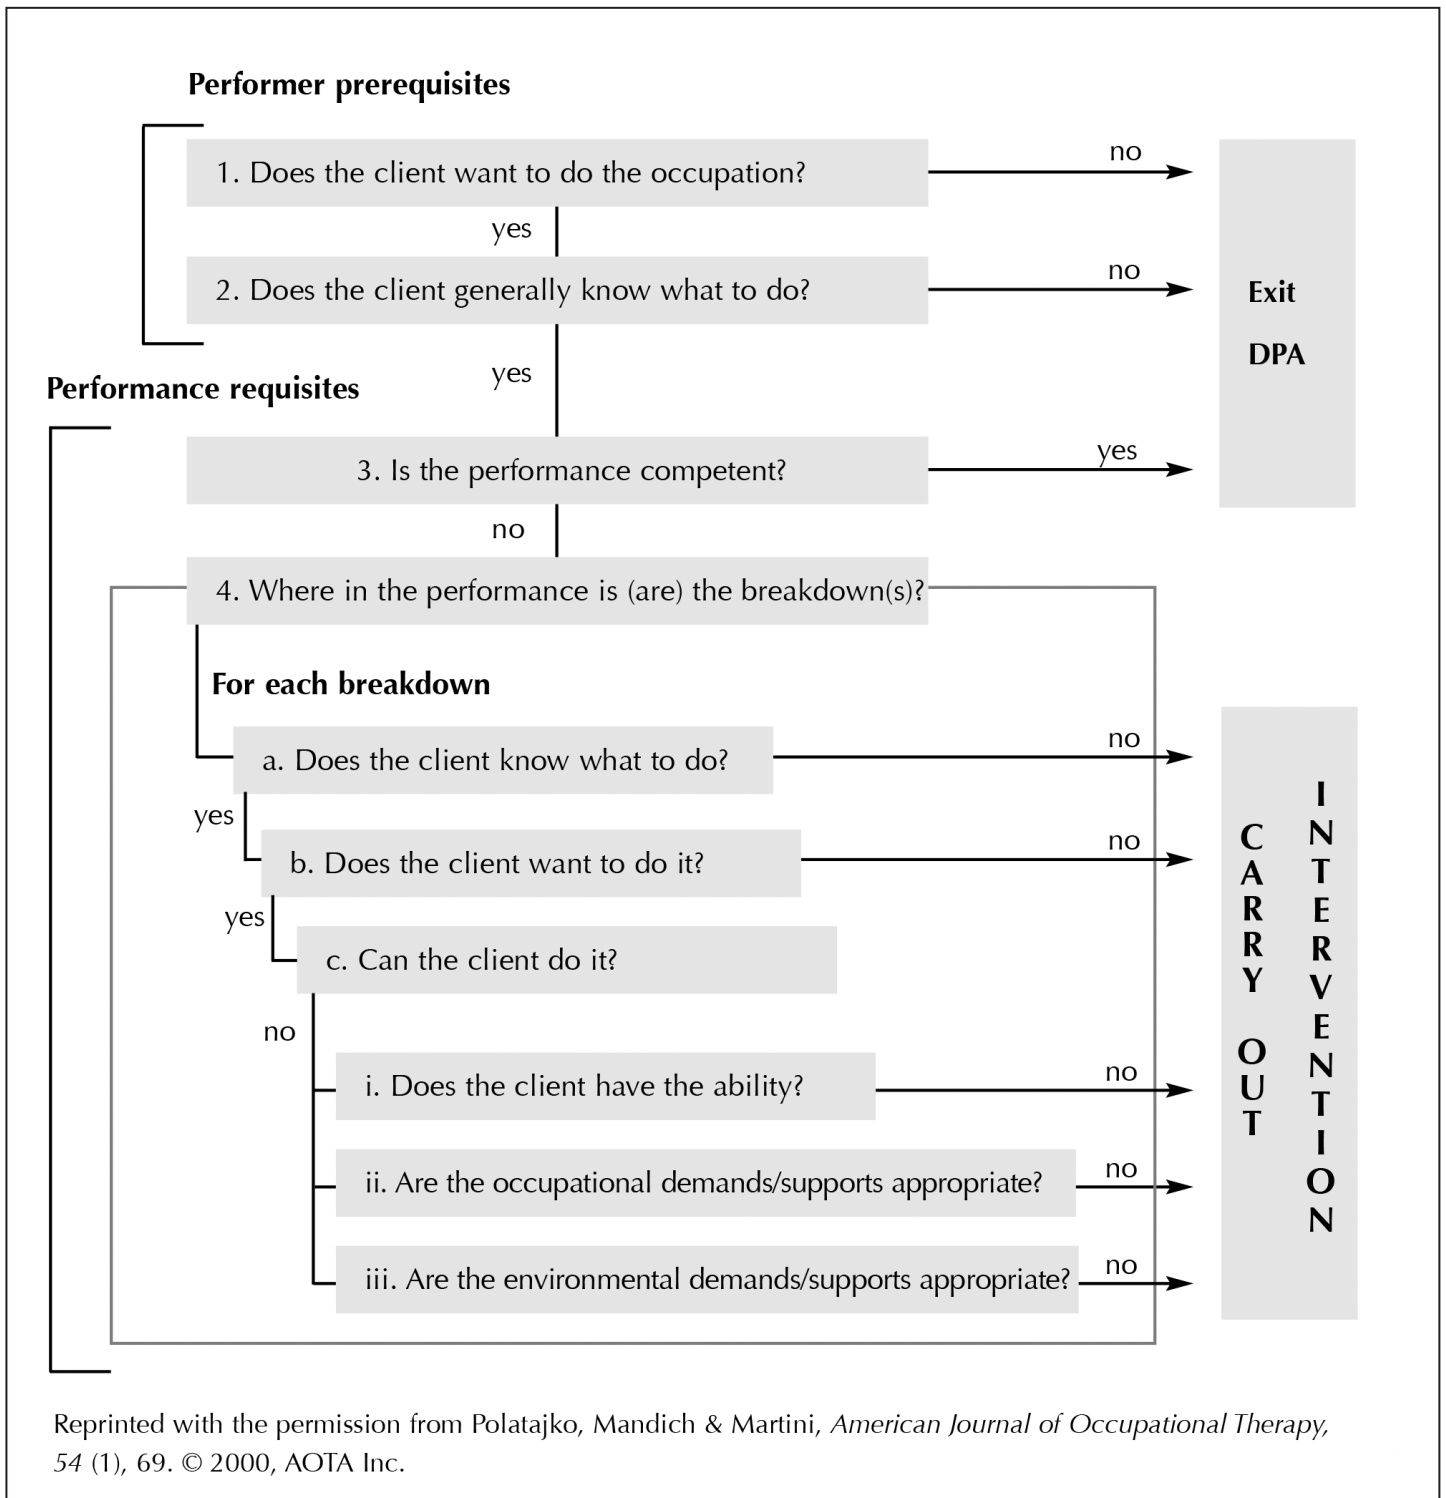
Performer prerequisites

1. Does the client want to do the occupation?

no

yes

2. Does the client generally know what to do?

no

Exit

DPA

yes

Performance requisites

3. Is the performance competent?

yes

no

4. Where in the performance is (are) the breakdown(s)?

For each breakdown

a. Does the client know what to do?

no

yes

b. Does the client want to do it?

no

yes

c. Can the client do it?

no

i. Does the client have the ability?

no

ii. Are the occupational demands/supports appropriate?

no

iii. Are the environmental demands/supports appropriate?

no

CARRY OUT INTERVENTION

Reprinted with the permission from Polatajko, Mandich & Martini, *American Journal of Occupational Therapy, 54* (1), 69. © 2000, AOTA Inc.